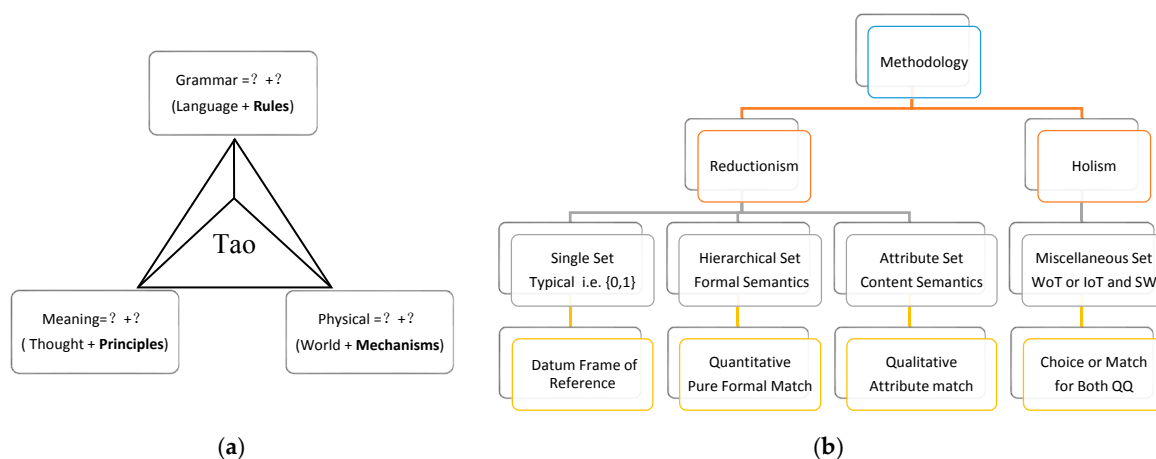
Grammar =？+？
(Language + **Rules**)

Tao

Meaning=？+？
( Thought + **Principles**)

Physical =？+？
(World + **Mechanisms**)

(**a**)

Methodology

Reductionism

Holism

Single Set
Typical i.e. {0,1}

Hierarchical Set
Formal Semantics

Attribute Set
Content Semantics

Miscellaneous Set
WoT or IoT and SW

Datum Frame of Reference

Quantitative
Pure Formal Match

Qualitative
Attribute match

Choice or Match
for Both QQ

(**b**)